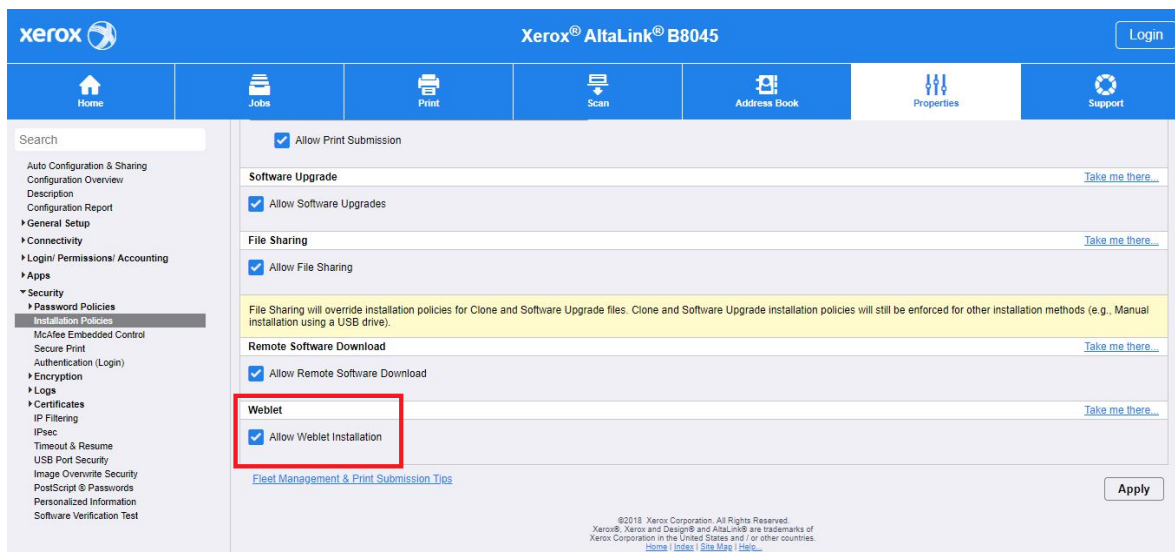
xerox

Xerox® AltaLink® B8045

Login

Home

Jobs

Print

Scan

Address Book

Properties

Support

Search

Auto Configuration & Sharing
Configuration Overview
Description
Configuration Report
General Setup
Connectivity
Login/ Permissions/ Accounting
Apps
Security
Password Policies
Installation Policies
McAfee Embedded Control
Secure Print
Authentication (Login)
Encryption
Logs
Certificates
IP Filtering
IPsec
Timeout & Resume
USB Port Security
Image Overwrite Security
PostScript ® Passwords
Personalized Information
Software Verification Test

Allow Print Submission

Software Upgrade

Take me there...

Allow Software Upgrades

File Sharing

Take me there...

Allow File Sharing

File Sharing will override installation policies for Clone and Software Upgrade files. Clone and Software Upgrade installation policies will still be enforced for other installation methods (e.g., Manual installation using a USB drive).

Remote Software Download

Take me there...

Allow Remote Software Download

Weblet

Take me there...

Allow Weblet Installation

Fleet Management & Print Submission Tips

Apply

©2018 Xerox Corporation. All Rights Reserved.
Xerox®, Xerox and Design® and AltaLink® are trademarks of Xerox Corporation in the United States and / or other countries.
Home | Index | Site Map | Help...